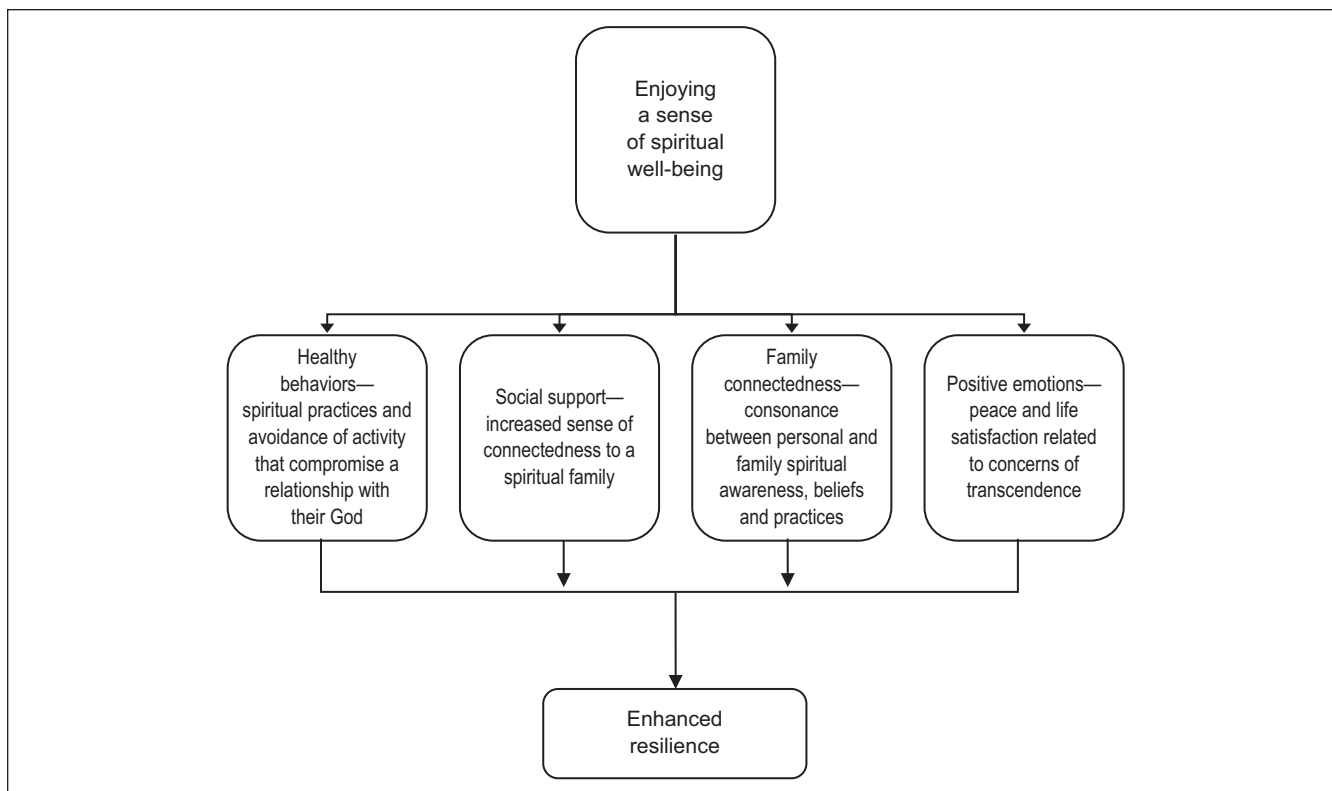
Enjoying a sense of spiritual well-being

Healthy behaviors—spiritual practices and avoidance of activity that compromise a relationship with their God

Social support—increased sense of connectedness to a spiritual family

Family connectedness—consonance between personal and family spiritual awareness, beliefs and practices

Positive emotions—peace and life satisfaction related to concerns of transcendence

Enhanced resilience